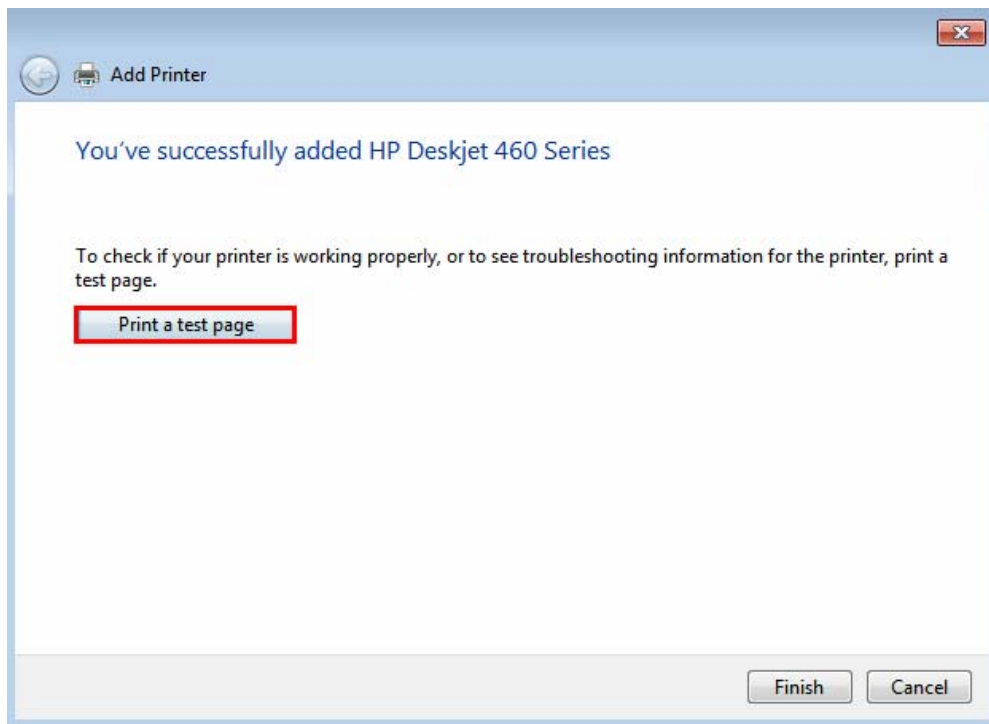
Add Printer

You’ve successfully added HP Deskjet 460 Series

To check if your printer is working properly, or to see troubleshooting information for the printer, print a test page.

Print a test page

Finish Cancel